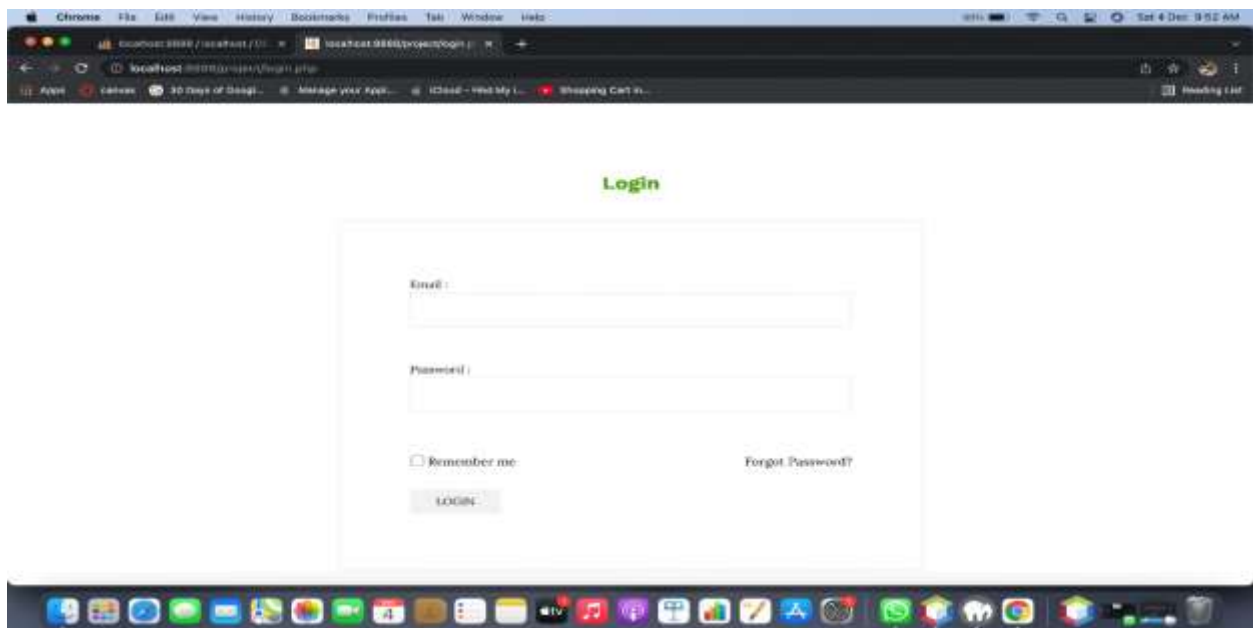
Chrome File Edit View History Bookmarks Profiles Tab Window Help

Sat 4 Dec 9:52 AM

localhost:8888 / localhost / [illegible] ×

localhost:8888/project/login.p ×

localhost:8888/project/login.php

Apps canvas 30 Days of Googl... Manage your Appl... iCloud - Find My i... Shopping Cart in...

Reading List

Login

Email :

Password :

Remember me

Forgot Password?

LOGIN